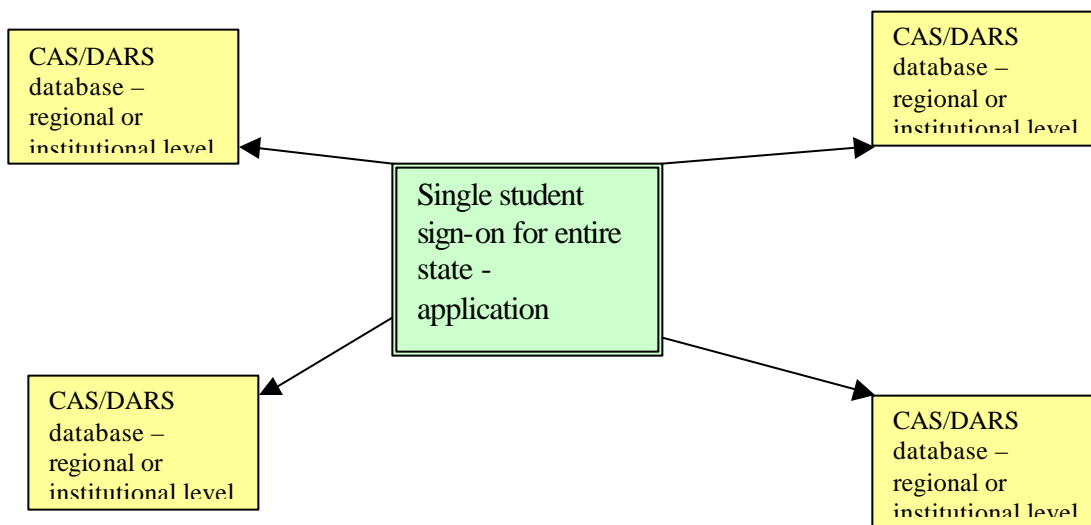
CAS/DARS database – regional or institutional level

CAS/DARS database – regional or institutional level

Single student sign-on for entire state - application

CAS/DARS database – regional or institutional level

CAS/DARS database – regional or institutional level